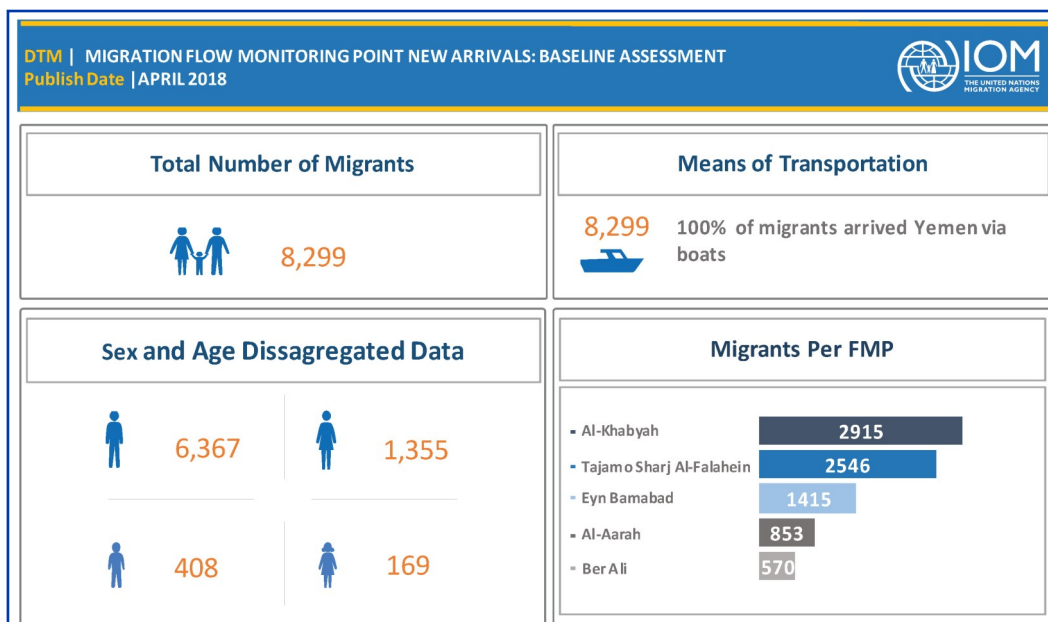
DTM | MIGRATION FLOW MONITORING POINT NEW ARRIVALS: BASELINE ASSESSMENT
Publish Date | APRIL 2018

IOM
THE UNITED NATIONS MIGRATION AGENCY

Total Number of Migrants

8,299

Means of Transportation

8,299

100% of migrants arrived Yemen via boats

Sex and Age Dissagregated Data

6,367

1,355

408

169

Migrants Per FMP

| | |
|---|---|
| Al-Khabyah | 2915 |
| Tajamo Sharj Al-Falahein | 2546 |
| Eyn Bamabad | 1415 |
| Al-Aarah | 853 |
| Ber Ali | 570 |